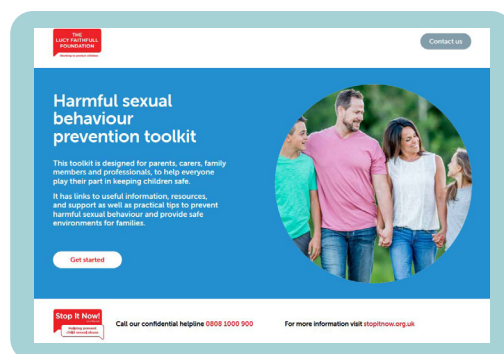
THE LUCY FAITHFULL FOUNDATION

Working to protect children

Contact us

Harmful sexual behaviour prevention toolkit

This toolkit is designed for parents, carers, family members and professionals, to help everyone play their part in keeping children safe.

It has links to useful information, resources, and support as well as practical tips to prevent harmful sexual behaviour and provide safe environments for families.

Get started

Stop It Now!

Helping prevent child sexual abuse

Call our confidential helpline 0808 1000 900

For more information visit stopitnow.org.uk